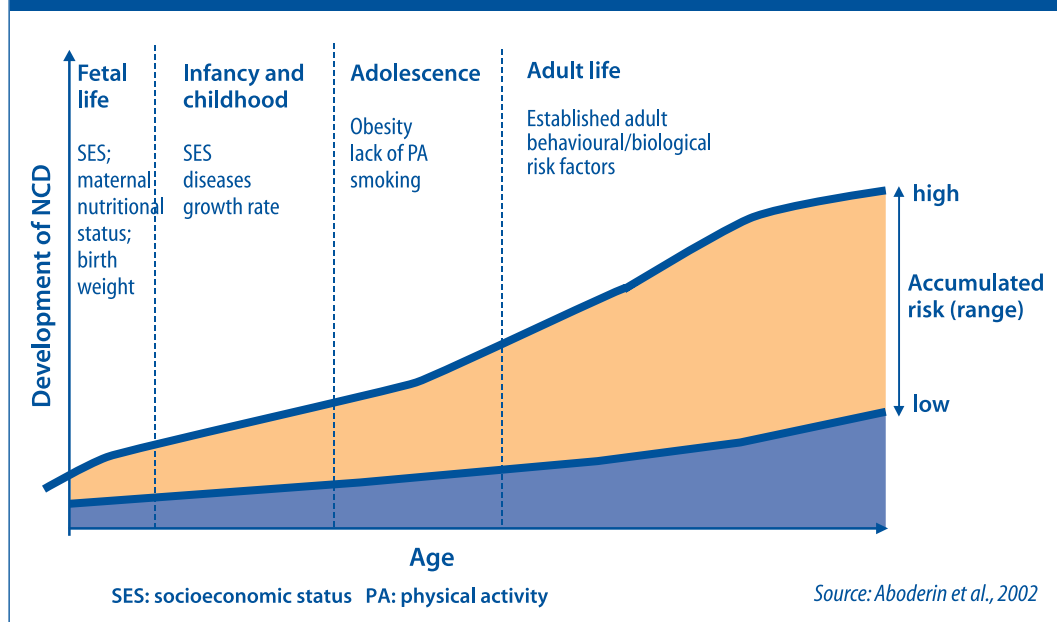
Development of NCD

Fetal life

SES; maternal nutritional status; birth weight

Infancy and childhood

SES diseases growth rate

Adolescence

Obesity lack of PA smoking

Adult life

Established adult behavioural/biological risk factors

high

Accumulated risk (range)

low

Age

SES: socioeconomic status PA: physical activity

Source: Aboderin et al., 2002